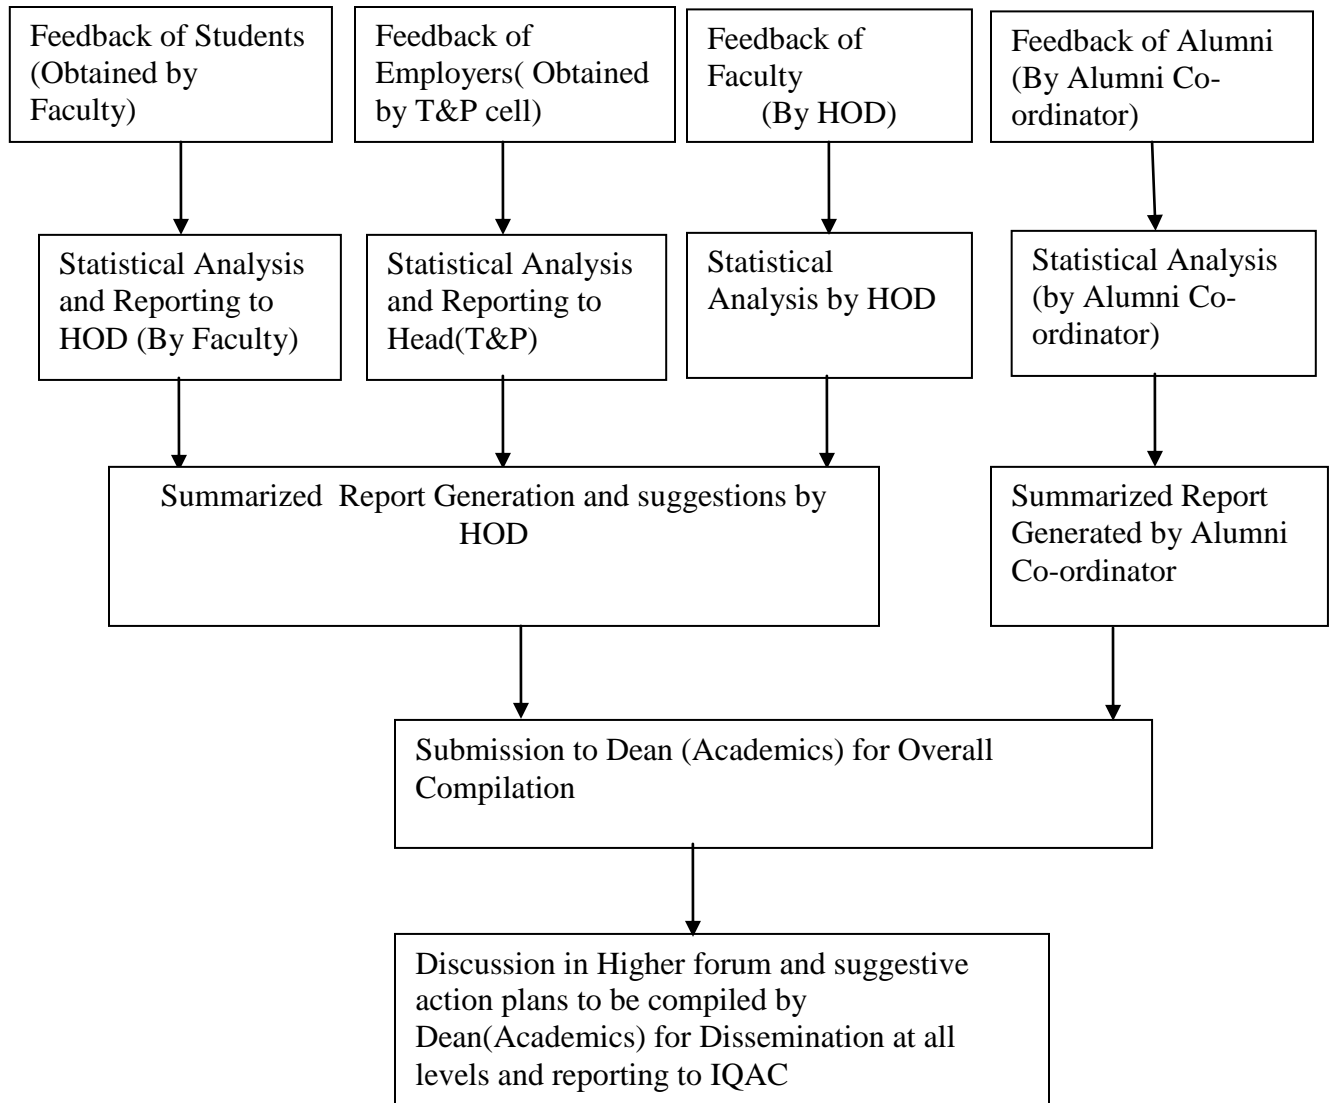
Feedback of Students (Obtained by Faculty)

Feedback of Employers( Obtained by T&P cell)

Feedback of Faculty (By HOD)

Feedback of Alumni (By Alumni Co-ordinator)

Statistical Analysis and Reporting to HOD (By Faculty)

Statistical Analysis and Reporting to Head(T&P)

Statistical Analysis by HOD

Statistical Analysis (by Alumni Co-ordinator)

Summarized Report Generation and suggestions by HOD

Summarized Report Generated by Alumni Co-ordinator

Submission to Dean (Academics) for Overall Compilation

Discussion in Higher forum and suggestive action plans to be compiled by Dean(Academics) for Dissemination at all levels and reporting to IQAC